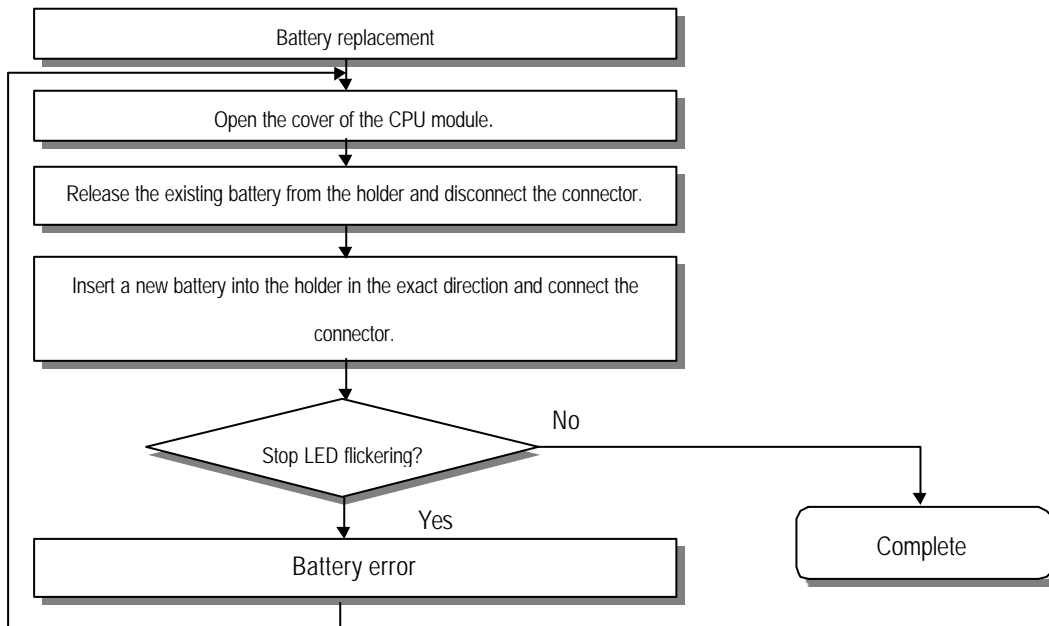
Battery replacement

Open the cover of the CPU module.

Release the existing battery from the holder and disconnect the connector.

Insert a new battery into the holder in the exact direction and connect the connector.

Stop LED flickering?

No

Yes

Battery error

Complete